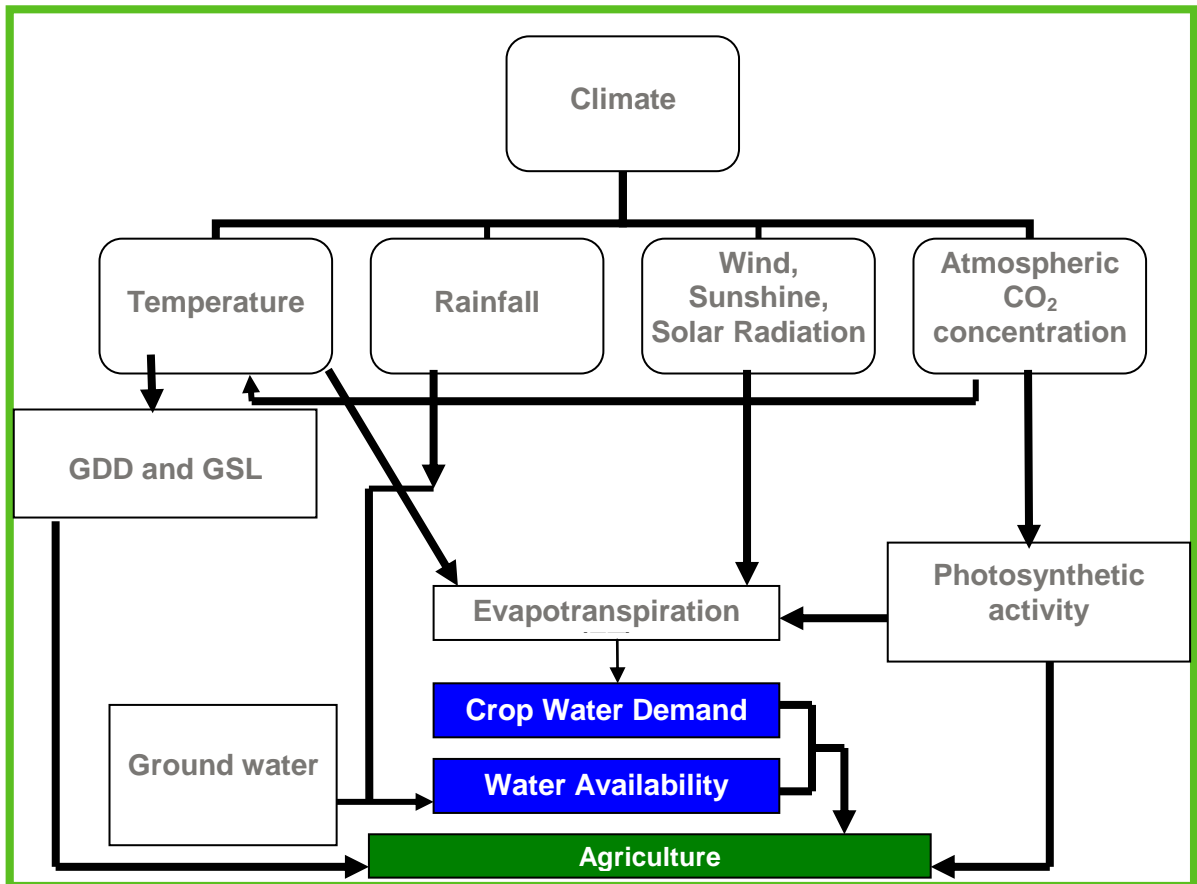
Climate

Temperature

Rainfall

Wind, Sunshine, Solar Radiation

Atmospheric $CO_2$ concentration

GDD and GSL

Evapotranspiration

Photosynthetic activity

Crop Water Demand

Ground water

Water Availability

Agriculture